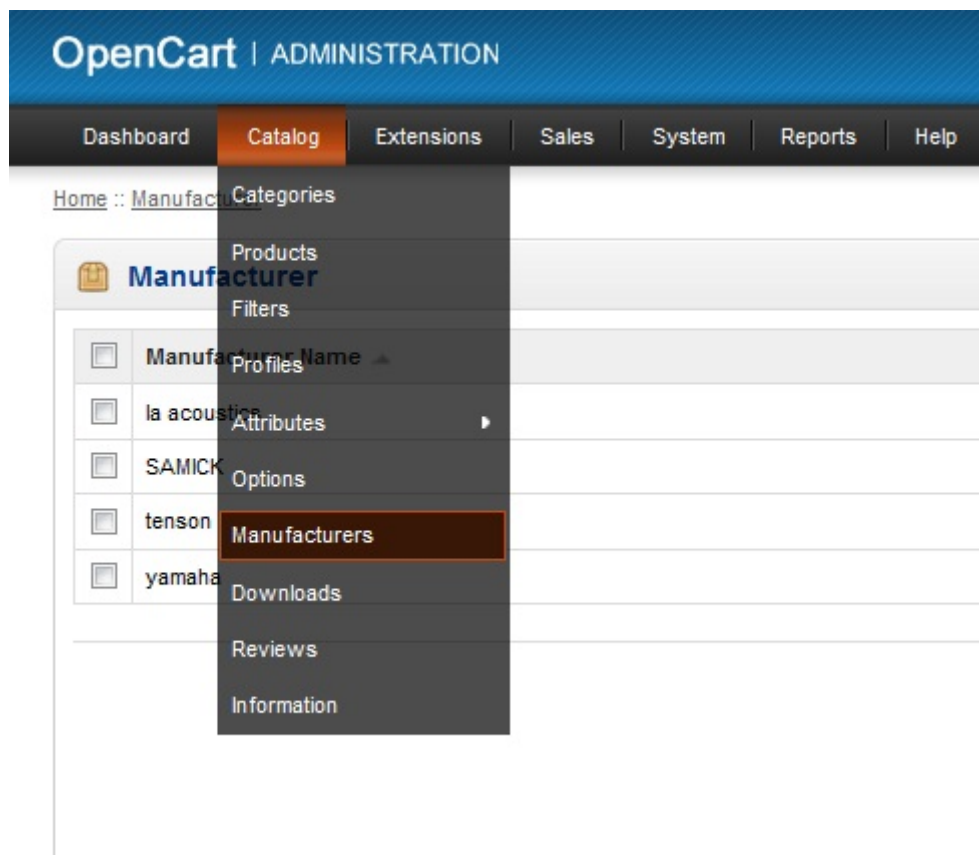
OpenCart | ADMINISTRATION

Dashboard | Catalog | Extensions | Sales | System | Reports | Help

Categories
Products
Filters
Profiles
Attributes
Options
Manufacturers
Downloads
Reviews
Information

Home :: Manufac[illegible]

Manufa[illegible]

| | Manufa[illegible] |
|---|---|
| | la acous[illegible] |
| | SAMICK |
| | tenson |
| | yamaha |